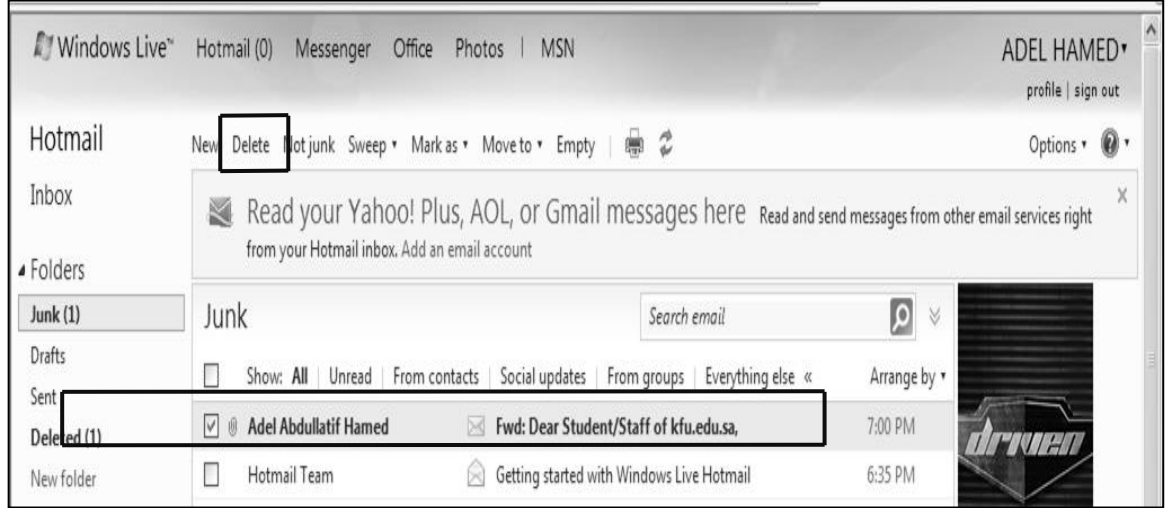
Windows Live™ Hotmail (0) Messenger Office Photos | MSN

ADEL HAMED▾
profile | sign out

Hotmail

New Delete Not junk Sweep ▾ Mark as ▾ Move to ▾ Empty

Options ▾

Inbox

Read your Yahoo! Plus, AOL, or Gmail messages here Read and send messages from other email services right from your Hotmail inbox. Add an email account

×

◢ Folders

Junk (1)

Drafts

Sent

Deleted (1)

New folder

Junk

Search email

Show: All | Unread | From contacts | Social updates | From groups | Everything else «

Arrange by ▾

| | | | |
|---|---|---|---|
| ☑ | Adel Abdullatif Hamed | Fwd: Dear Student/Staff of kfu.edu.sa, | 7:00 PM |
| ☐ | Hotmail Team | Getting started with Windows Live Hotmail | 6:35 PM |

driven